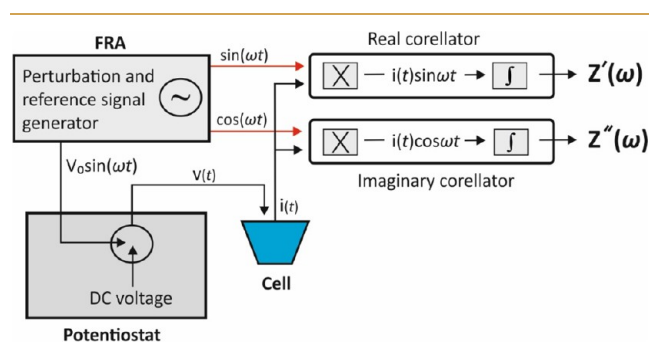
FRA

Perturbation and reference signal generator

$\sin(\omega t)$

$\cos(\omega t)$

Real corellator

$i(t)\sin\omega t$

$\int$

$Z'(\omega)$

$i(t)\cos\omega t$

$\int$

$Z''(\omega)$

Imaginary corellator

$V_0\sin(\omega t)$

$V(t)$

$i(t)$

DC voltage

Cell

Potentiostat